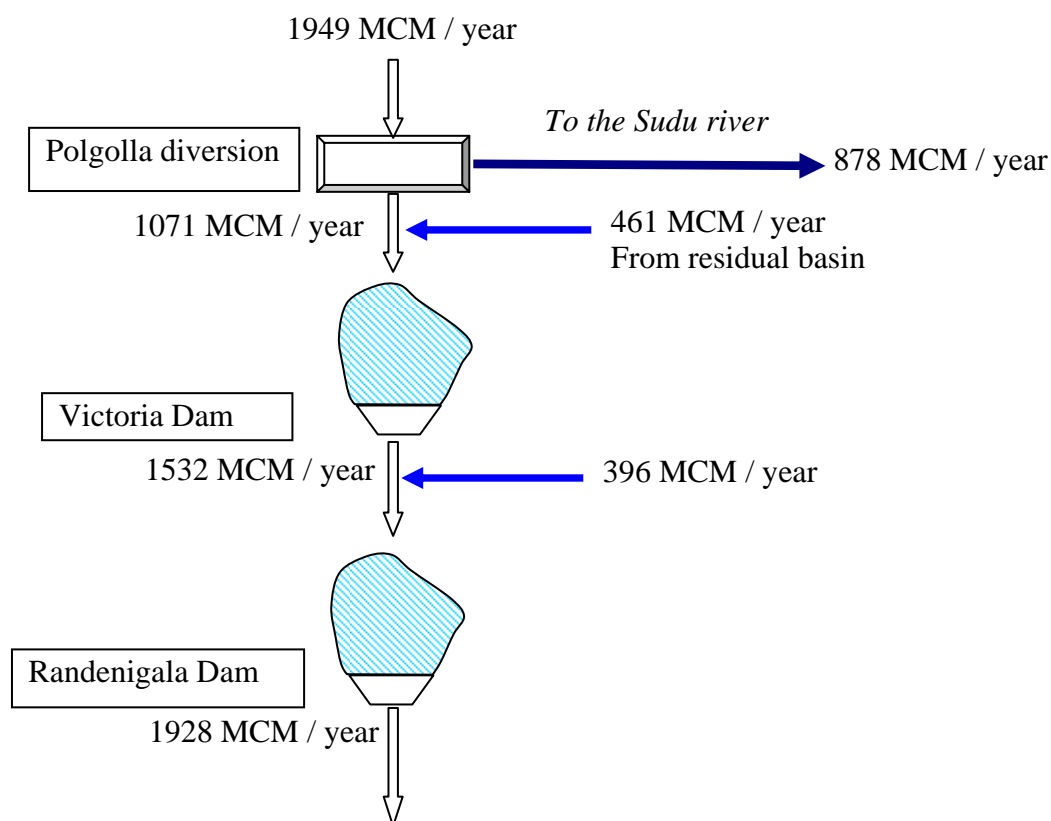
1949 MCM / year

To the Sudu river

Polgolla diversion

878 MCM / year

1071 MCM / year

461 MCM / year
From residual basin

Victoria Dam

1532 MCM / year

396 MCM / year

Randenigala Dam

1928 MCM / year